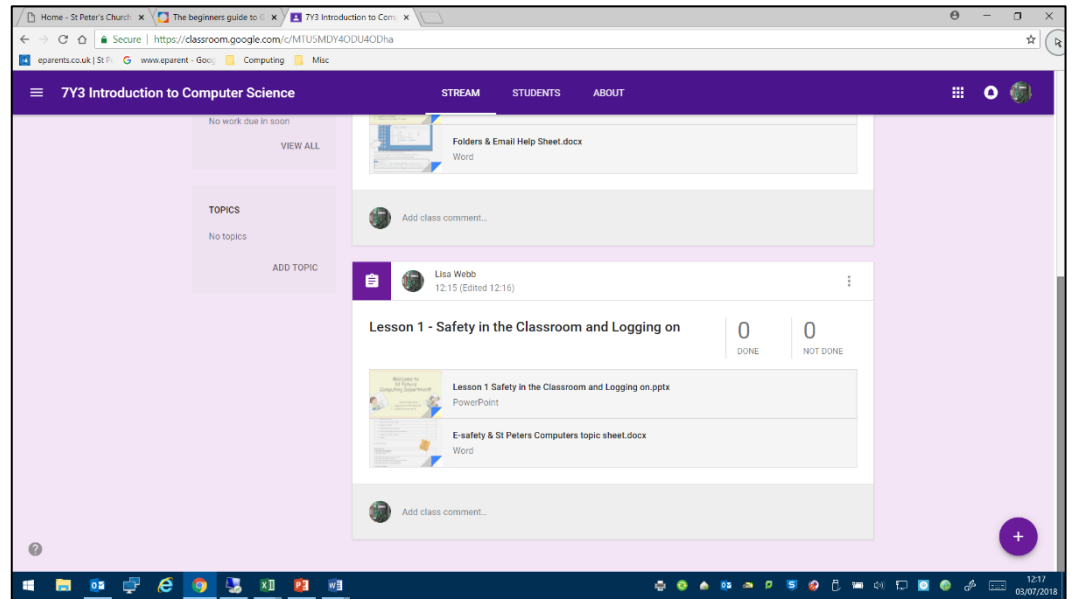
Home - St Peter's Church ×
The beginners guide to G ×
7Y3 Introduction to Comp ×

Secure | https://classroom.google.com/c/MTU5MDY4ODU4ODha

eparents.co.uk | St P
www.eparent - Goog
Computing
Misc

7Y3 Introduction to Computer Science
STREAM
STUDENTS
ABOUT

No work due in soon
VIEW ALL

TOPICS
No topics
ADD TOPIC

Folders & Email Help Sheet.docx
Word

Add class comment...

Lisa Webb
12:15 (Edited 12:16)

Lesson 1 - Safety in the Classroom and Logging on
0
DONE
0
NOT DONE

Welcome to St Peters Computing Department

Lesson 1 Safety in the Classroom and Logging on.pptx
PowerPoint

E-safety & St Peters Computers topic sheet.docx
Word

Add class comment...

?

+

12:17
03/07/2018